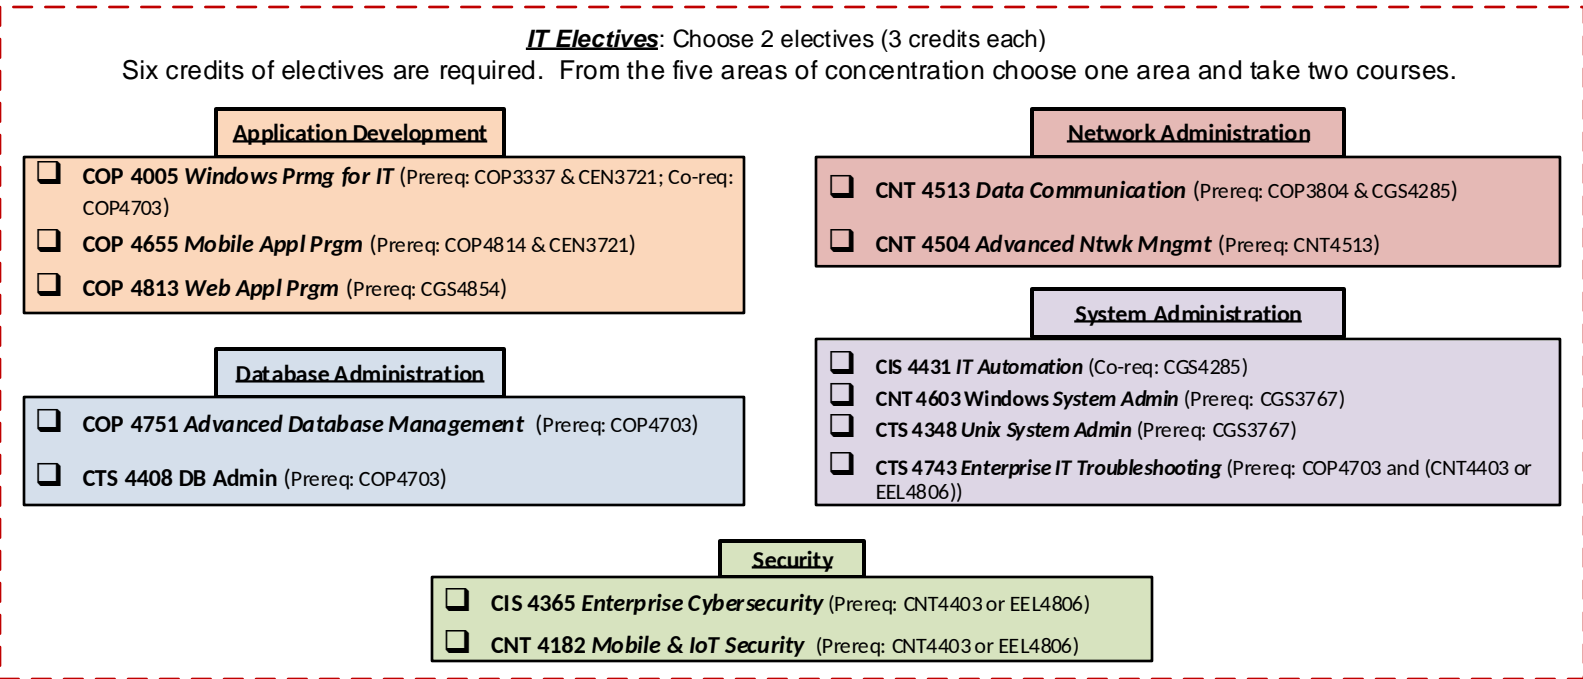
IT Electives: Choose 2 electives (3 credits each)
Six credits of electives are required. From the five areas of concentration choose one area and take two courses.

Application Development

❑ COP 4005 Windows Prmg for IT (Prereq: COP3337 & CEN3721; Co-req: COP4703)
❑ COP 4655 Mobile Appl Prgm (Prereq: COP4814 & CEN3721)
❑ COP 4813 Web Appl Prgm (Prereq: CGS4854)

Network Administration

❑ CNT 4513 Data Communication (Prereq: COP3804 & CGS4285)
❑ CNT 4504 Advanced Ntwk Mngmt (Prereq: CNT4513)

System Administration

❑ CIS 4431 IT Automation (Co-req: CGS4285)
❑ CNT 4603 Windows System Admin (Prereq: CGS3767)
❑ CTS 4348 Unix System Admin (Prereq: CGS3767)
❑ CTS 4743 Enterprise IT Troubleshooting (Prereq: COP4703 and (CNT4403 or EEL4806))

Database Administration

❑ COP 4751 Advanced Database Management (Prereq: COP4703)
❑ CTS 4408 DB Admin (Prereq: COP4703)

Security

❑ CIS 4365 Enterprise Cybersecurity (Prereq: CNT4403 or EEL4806)
❑ CNT 4182 Mobile & IoT Security (Prereq: CNT4403 or EEL4806)